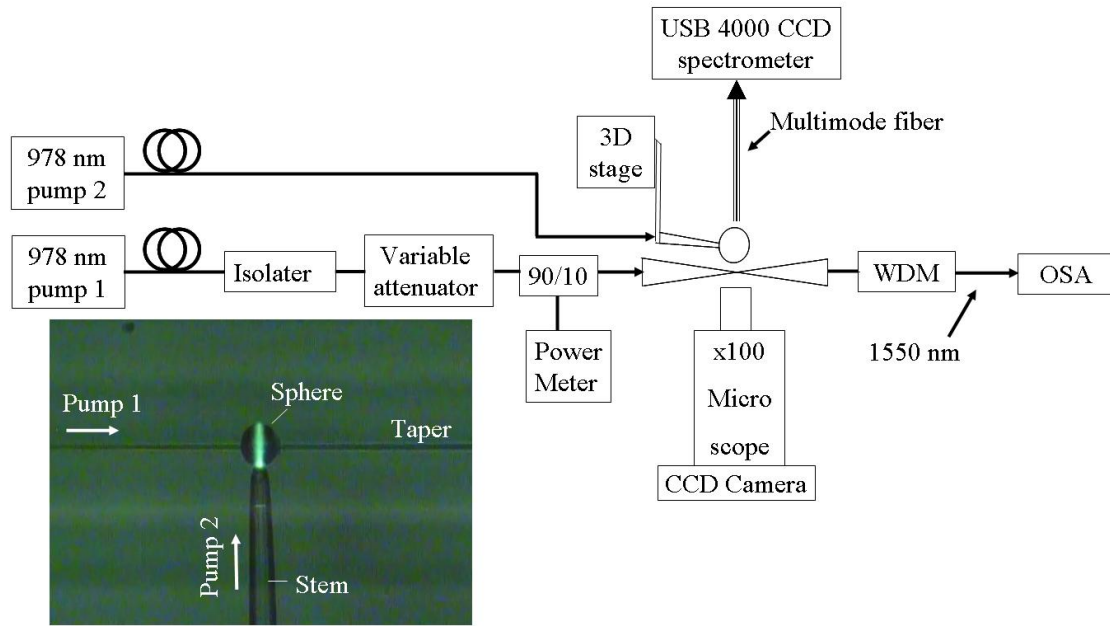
USB 4000 CCD spectrometer

Multimode fiber

3D stage

978 nm pump 2

978 nm pump 1

Isolater

Variable attenuator

90/10

WDM

OSA

Power Meter

x100 Micro scope

CCD Camera

1550 nm

Pump 1

Sphere

Taper

Pump 2

Stem